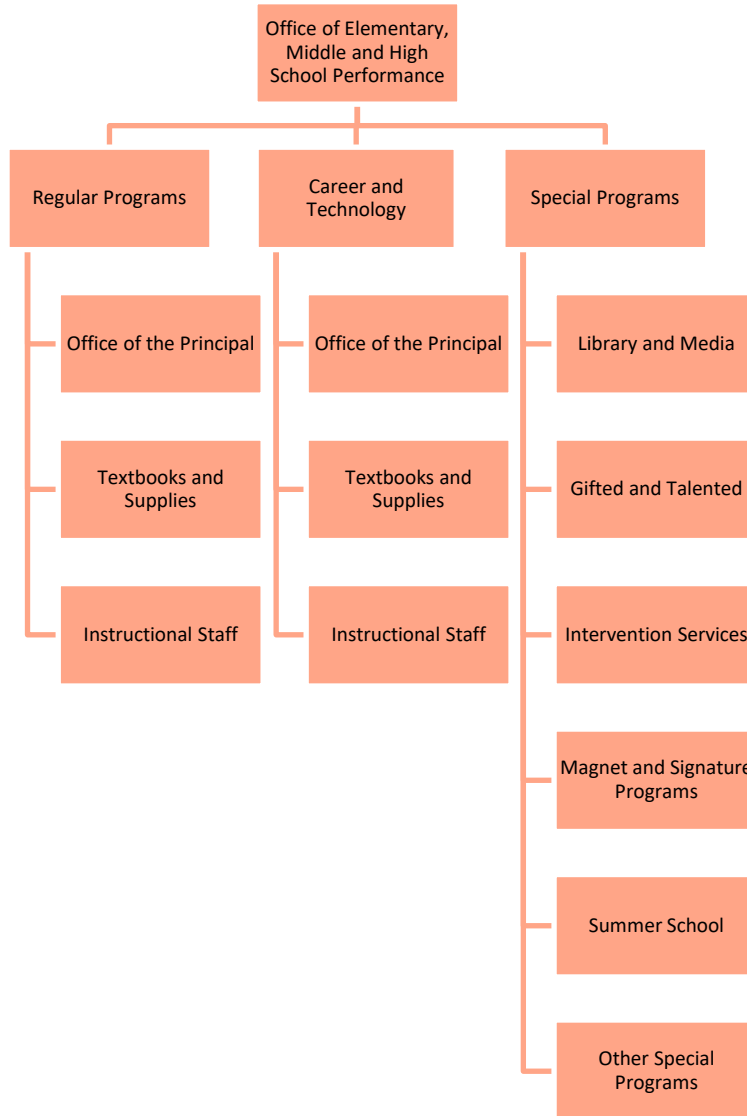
Office of Elementary, Middle and High School Performance

Regular Programs

Office of the Principal

Textbooks and Supplies

Instructional Staff

Career and Technology

Office of the Principal

Textbooks and Supplies

Instructional Staff

Special Programs

Library and Media

Gifted and Talented

Intervention Services

Magnet and Signature Programs

Summer School

Other Special Programs